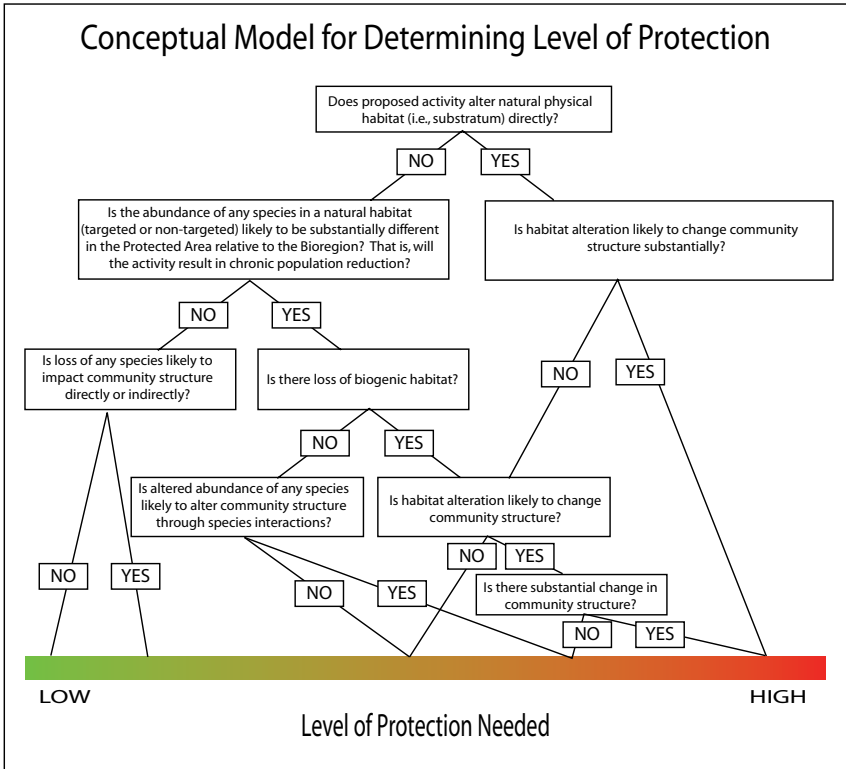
Conceptual Model for Determining Level of Protection

Does proposed activity alter natural physical habitat (i.e., substratum) directly?

NO

YES

Is the abundance of any species in a natural habitat (targeted or non-targeted) likely to be substantially different in the Protected Area relative to the Bioregion? That is, will the activity result in chronic population reduction?

Is habitat alteration likely to change community structure substantially?

NO

YES

Is loss of any species likely to impact community structure directly or indirectly?

Is there loss of biogenic habitat?

NO

YES

NO

YES

Is altered abundance of any species likely to alter community structure through species interactions?

Is habitat alteration likely to change community structure?

NO

YES

NO

YES

NO

YES

Is there substantial change in community structure?

NO

YES

LOW

HIGH

Level of Protection Needed